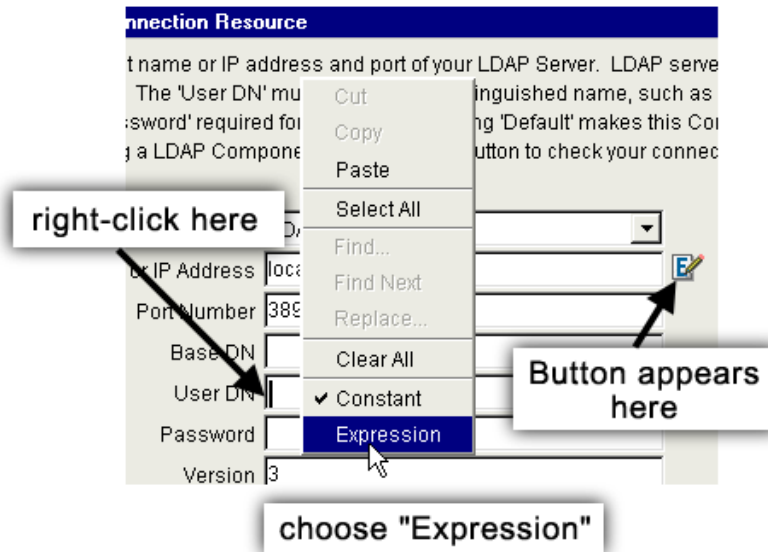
nnection Resource

t name or IP address and port of your LDAP Server. LDAP serve
The 'User DN' mu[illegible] inguished name, such as
ssword' required for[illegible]ng 'Default' makes this Con
g a LDAP Compone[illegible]utton to check your connec

Cut
Copy
Paste
Select All
Find...
Find Next
Replace...
Clear All
✔ Constant
Expression

right-click here

or IP Address loca
Port Number 389
Base DN
User DN
Password
Version 3

Button appears here

choose "Expression"